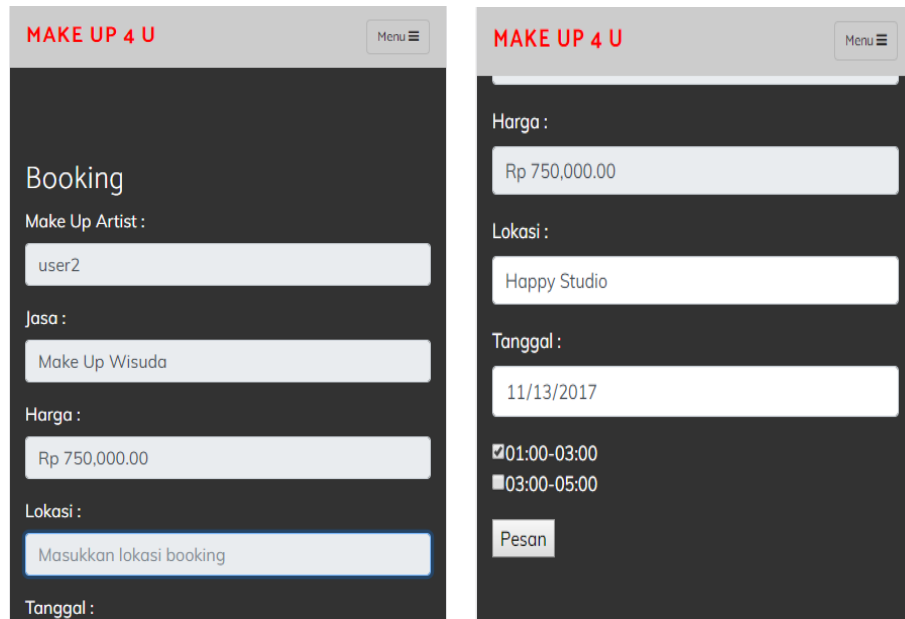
MAKE UP 4 U

Menu ☰

Booking

Make Up Artist :

user2

Jasa :

Make Up Wisuda

Harga :

Rp 750,000.00

Lokasi :

Masukkan lokasi booking

Tanggal :

MAKE UP 4 U

Menu ☰

Harga :

Rp 750,000.00

Lokasi :

Happy Studio

Tanggal :

11/13/2017

☑01:00-03:00

☐03:00-05:00

Pesan